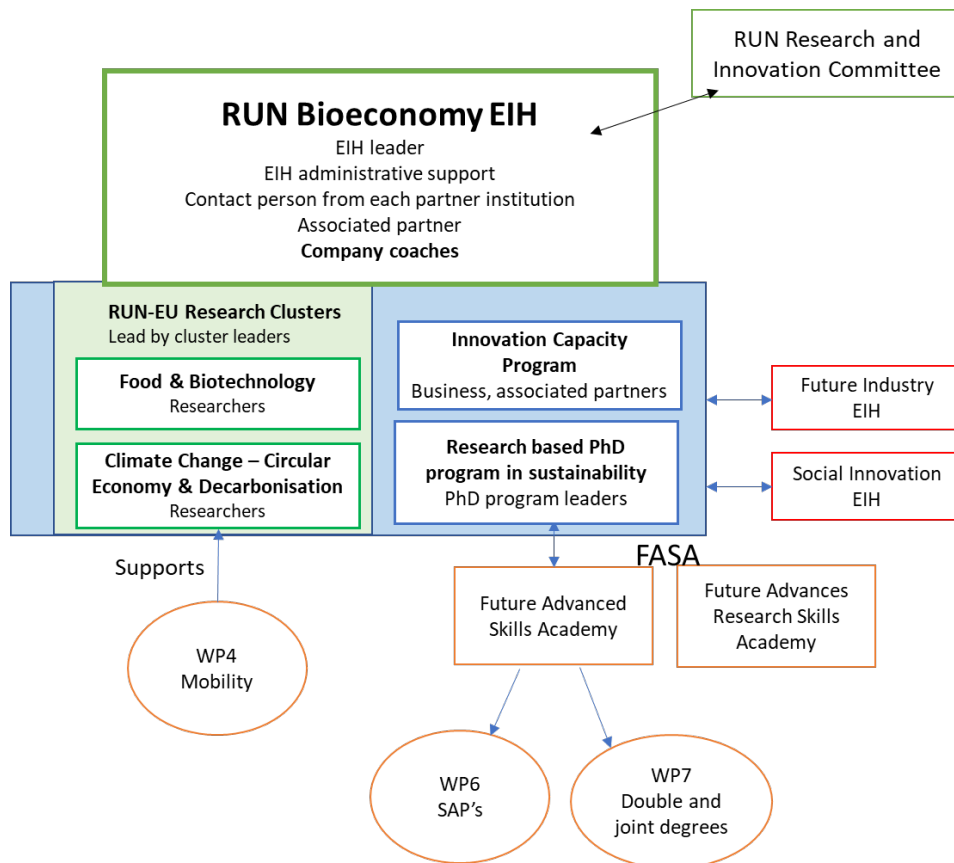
RUN Research and Innovation Committee

RUN Bioeconomy EIH
EIH leader
EIH administrative support
Contact person from each partner institution
Associated partner
Company coaches

RUN-EU Research Clusters
Lead by cluster leaders

Food & Biotechnology
Researchers

Climate Change – Circular Economy & Decarbonisation
Researchers

Innovation Capacity Program
Business, associated partners

Research based PhD program in sustainability
PhD program leaders

Future Industry EIH

Social Innovation EIH

FASA

Supports

WP4
Mobility

Future Advanced Skills Academy

Future Advances Research Skills Academy

WP6
SAP's

WP7
Double and joint degrees